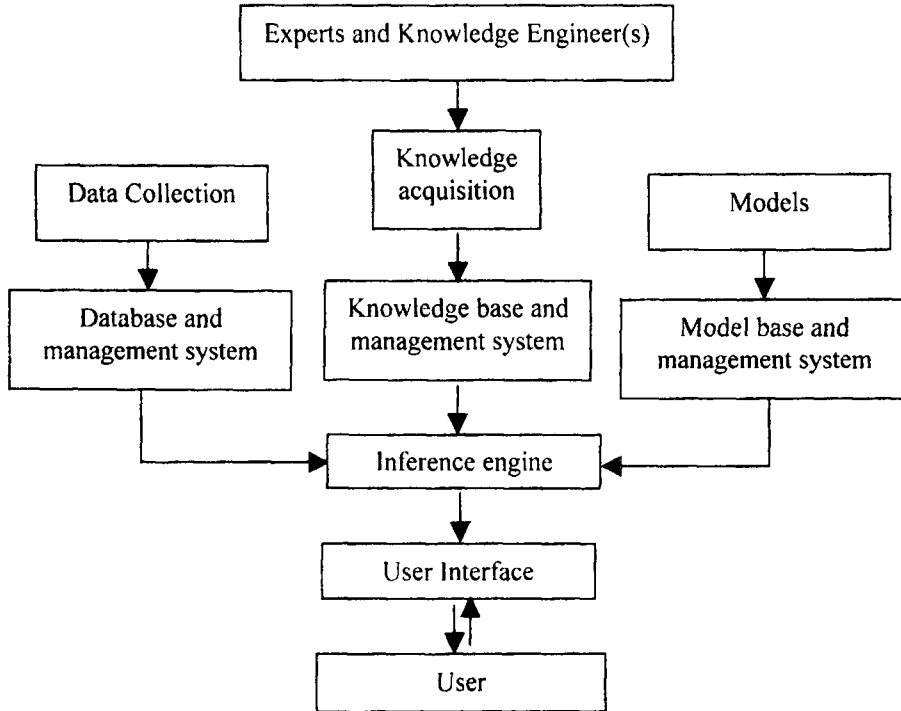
Experts and Knowledge Engineer(s)

Knowledge acquisition

Data Collection

Models

Database and management system

Knowledge base and management system

Model base and management system

Inference engine

User Interface

User